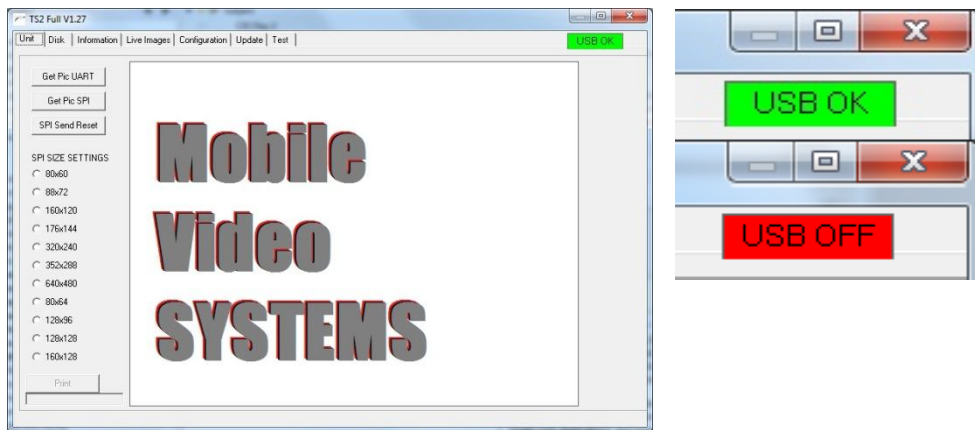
TS2 Full V1.27

Unit | Disk | Information | Live Images | Configuration | Update | Test

USB OK

Get Pic UART

Get Pic SPI

SPI Send Reset

SPI SIZE SETTINGS

80x60
88x72
160x120
176x144
320x240
352x288
640x480
80x64
128x96
128x128
160x128

Print

Mobile
Video
SYSTEMS

USB OK

USB OFF